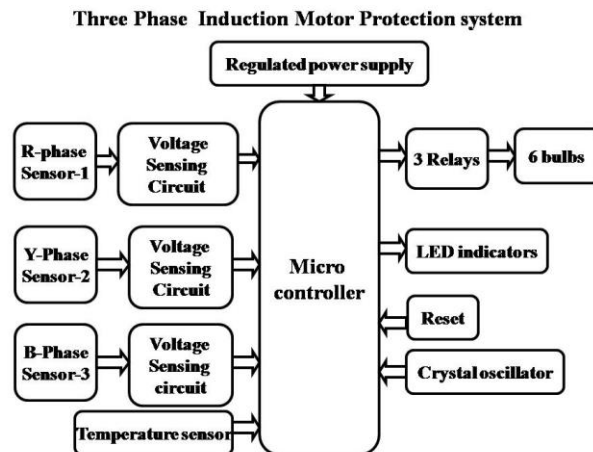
Three Phase Induction Motor Protection system

Regulated power supply

R-phase Sensor-1

Voltage Sensing Circuit

Y-Phase Sensor-2

Voltage Sensing Circuit

B-Phase Sensor-3

Voltage Sensing circuit

Temperature sensor

Micro controller

3 Relays

6 bulbs

LED indicators

Reset

Crystal oscillator